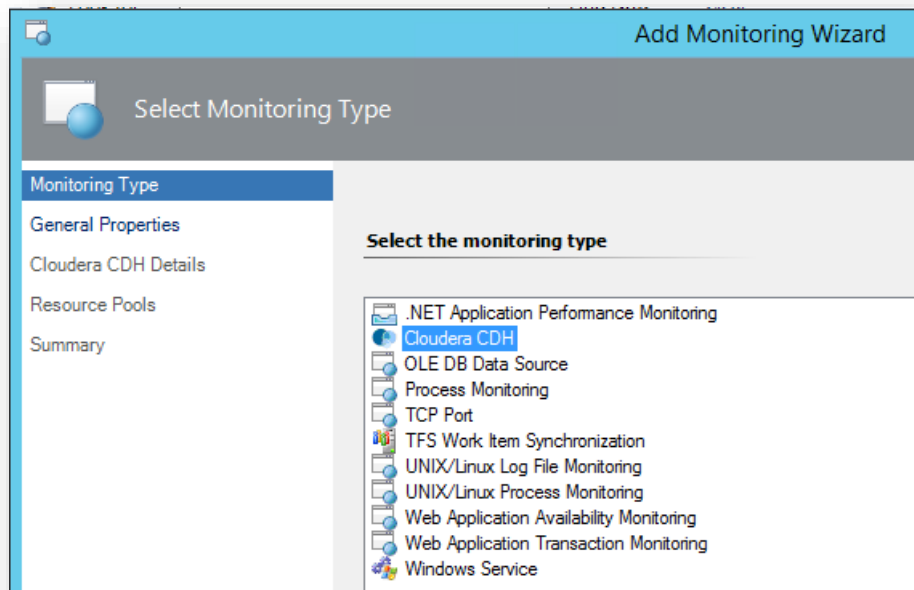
Add Monitoring Wizard

Select Monitoring Type

Monitoring Type
General Properties
Cloudera CDH Details
Resource Pools
Summary

Select the monitoring type

.NET Application Performance Monitoring
Cloudera CDH
OLE DB Data Source
Process Monitoring
TCP Port
TFS Work Item Synchronization
UNIX/Linux Log File Monitoring
UNIX/Linux Process Monitoring
Web Application Availability Monitoring
Web Application Transaction Monitoring
Windows Service